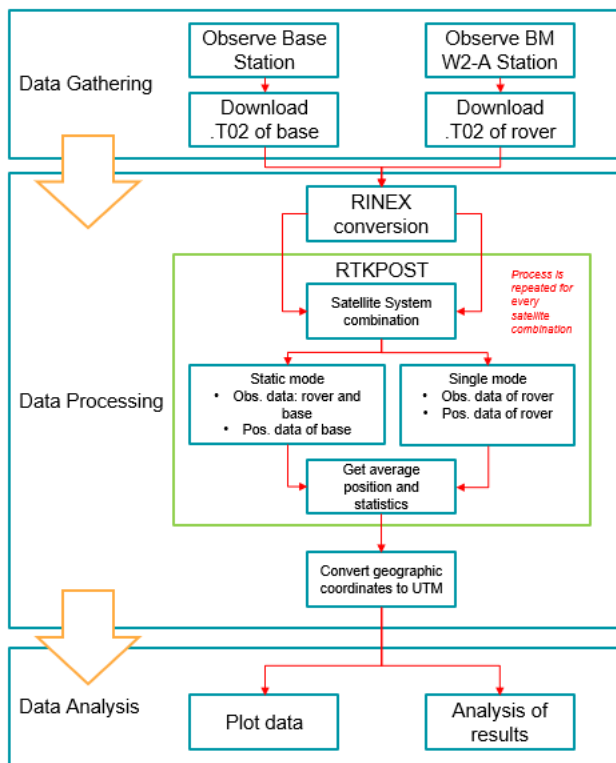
Data Gathering

Observe Base Station

Observe BM W2-A Station

Download .T02 of base

Download .T02 of rover

Data Processing

RINEX conversion

RTKPOST

Process is repeated for every satellite combination

Satellite System combination

Static mode
• Obs. data: rover and base
• Pos. data of base

Single mode
• Obs. data of rover
• Pos. data of rover

Get average position and statistics

Convert geographic coordinates to UTM

Data Analysis

Plot data

Analysis of results